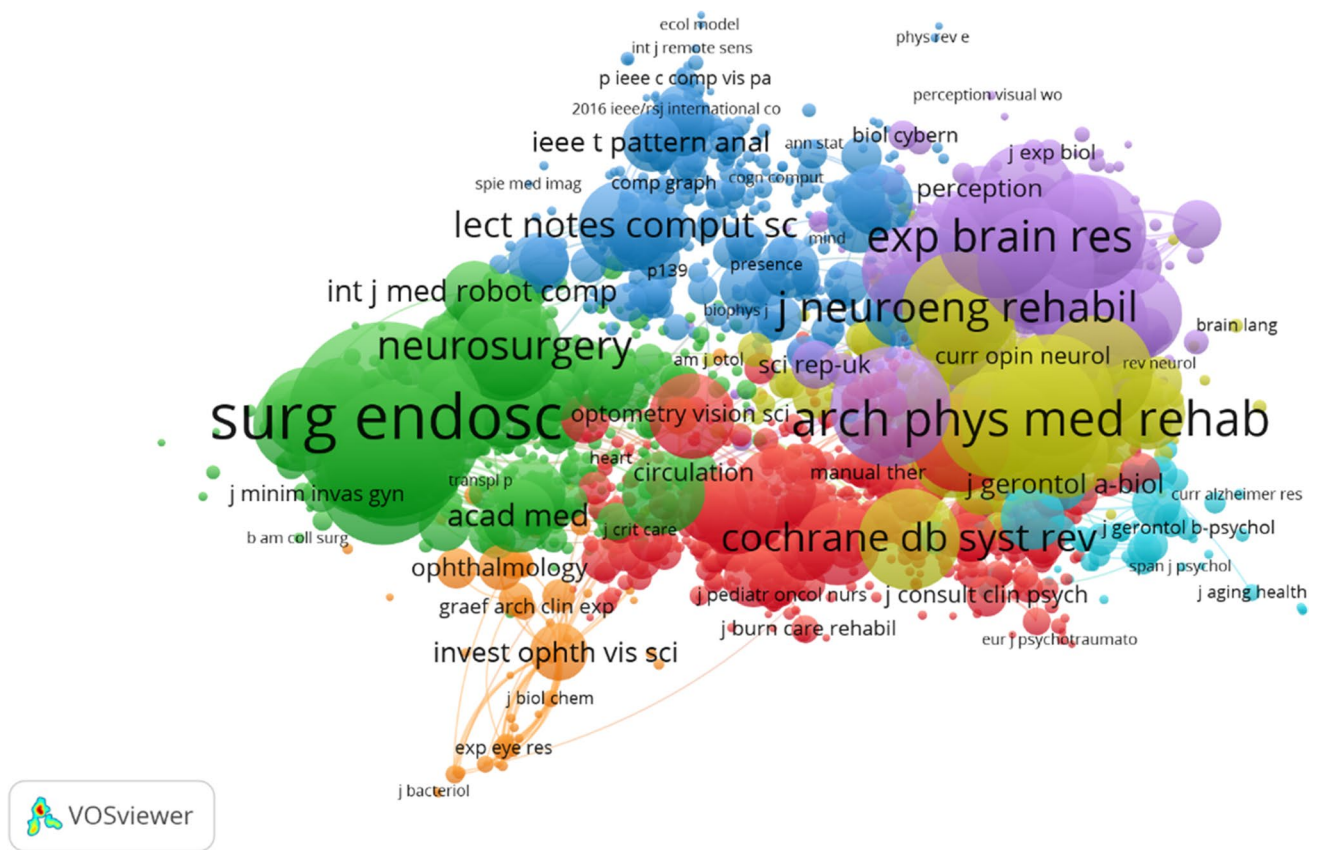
ecol model
phys rev e
int j remote sens
p ieee c comp vis pa
perception visual wo
2016 ieee/rsj international co
biol cybern
ieee t pattern anal
ann stat
j exp biol
spie med imag
comp graph
cogn comput
perception
lect notes comput sc
mind
exp brain res
presence
p139
int j med robot comp
biophys j
j neuroeng rehabil
brain lang
neurosurgery
curr opin neurol
am j otol
rev neurol
sci rep-uk
surg endosc
optometry vision sci
arch phys med rehab
heart
circulation
manual ther
transpl p
j gerontol a-biol
curr alzheimer res
j minim invas gyn
acad med
j crit care
j gerontol b-psychol
cochrane db syst rev
b am coll surg
span j psychol
ophthalmology
j pediatr oncol nurs
j consult clin psych
j aging health
graef arch clin exp
j burn care rehabil
eur j psychotraumato
invest ophth vis sci
j biol chem
exp eye res
j bacteriol
VOSviewer